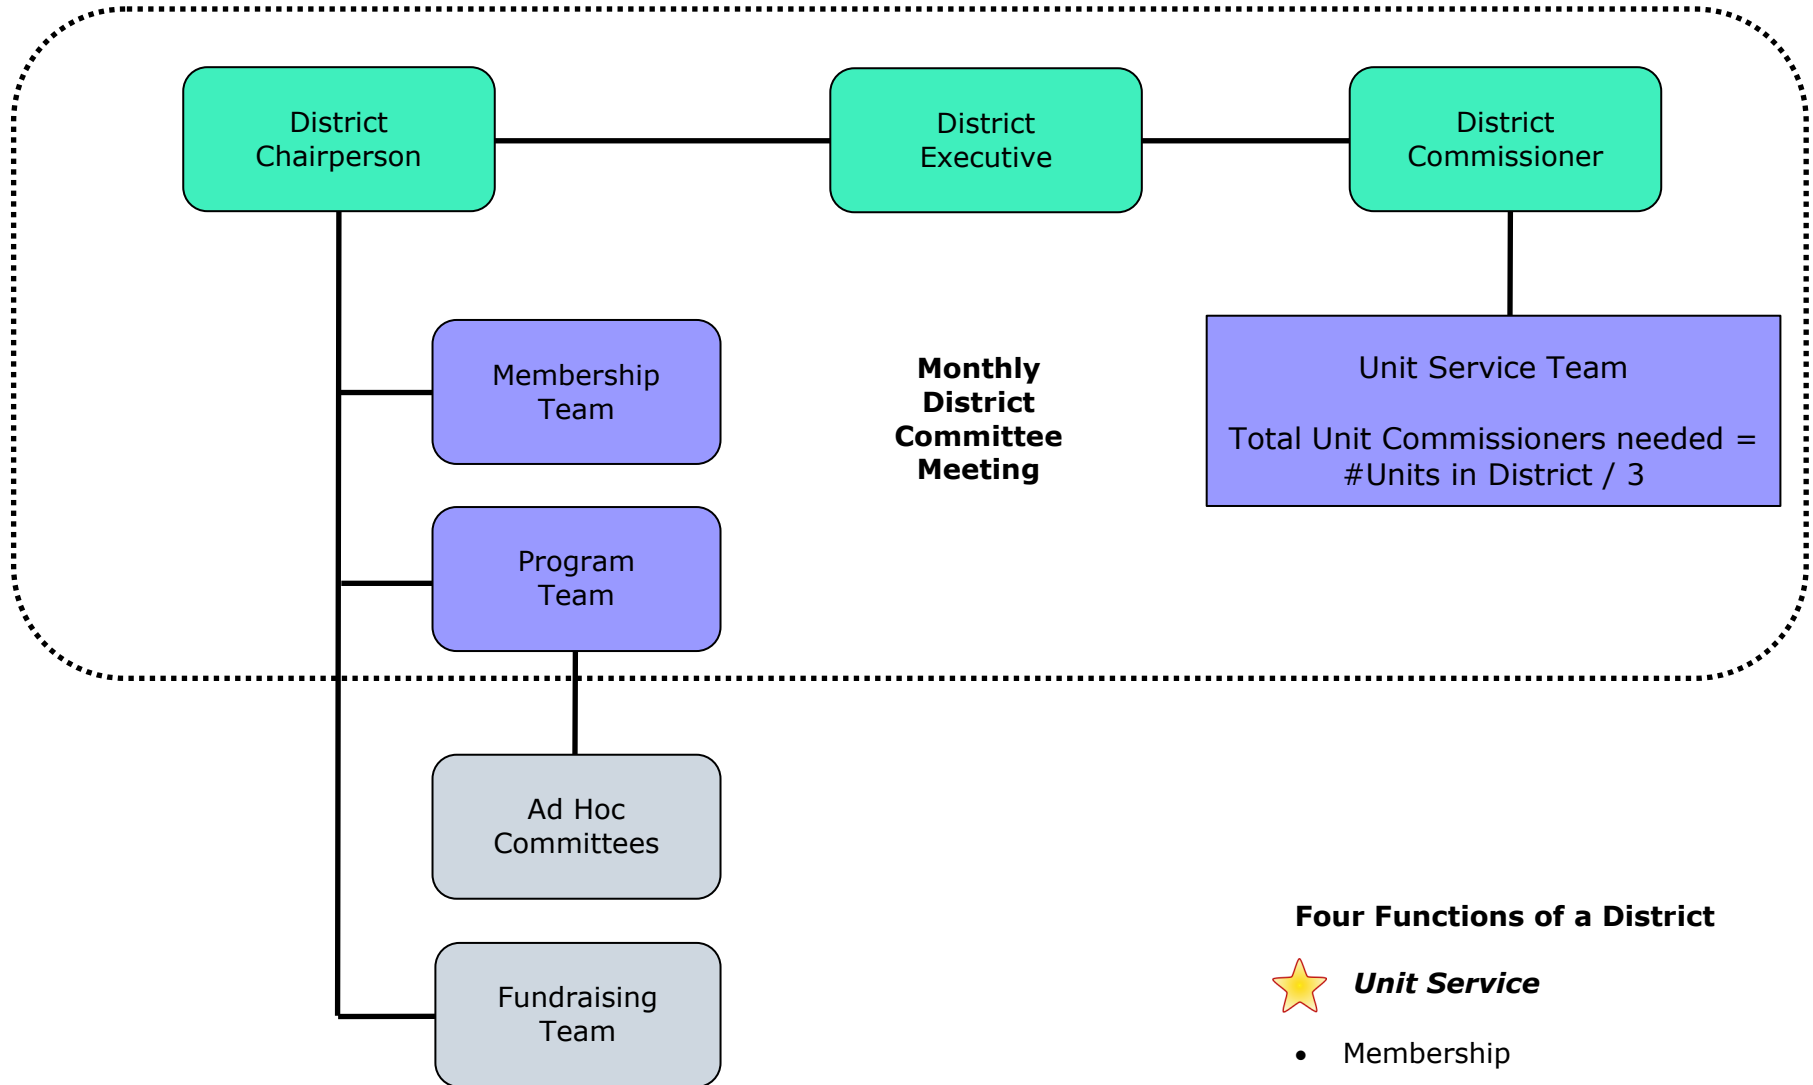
District Chairperson

District Executive

District Commissioner

Membership Team

Monthly District Committee Meeting

Unit Service Team

Total Unit Commissioners needed = #Units in District / 3

Program Team

Ad Hoc Committees

Fundraising Team

Four Functions of a District

Unit Service

• Membership